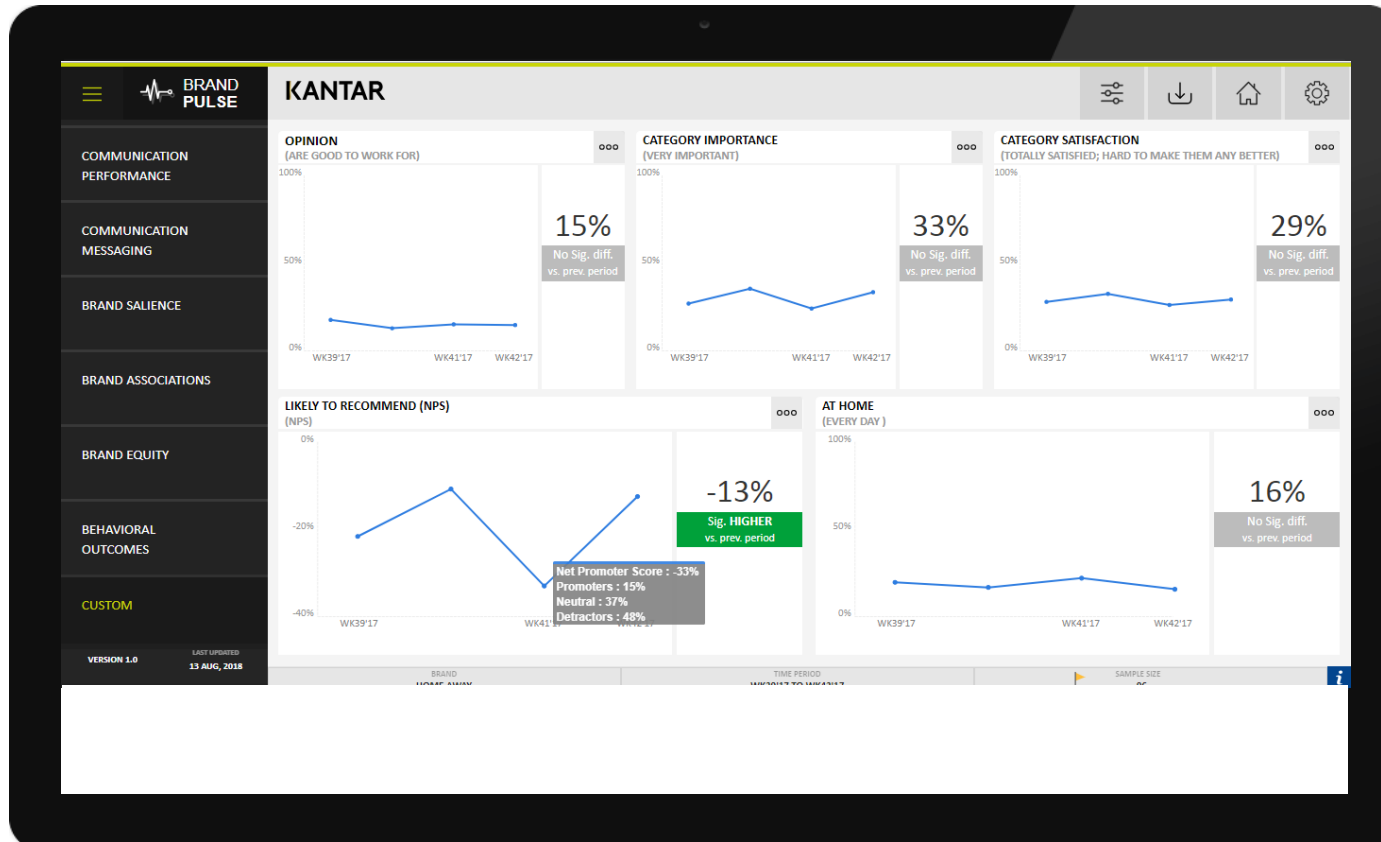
BRAND PULSE

KANTAR

COMMUNICATION PERFORMANCE

COMMUNICATION MESSAGING

BRAND SALIENCE

BRAND ASSOCIATIONS

BRAND EQUITY

BEHAVIORAL OUTCOMES

CUSTOM

VERSION 1.0

LAST UPDATED
13 AUG, 2018

OPINION
(ARE GOOD TO WORK FOR)
ooo
100%
50%
0%
WK39'17
WK41'17
WK42'17
15%
No Sig. diff.
vs. prev. period

CATEGORY IMPORTANCE
(VERY IMPORTANT)
ooo
100%
50%
0%
WK39'17
WK41'17
WK42'17
33%
No Sig. diff.
vs. prev. period

CATEGORY SATISFACTION
(TOTALLY SATISFIED; HARD TO MAKE THEM ANY BETTER)
ooo
100%
50%
0%
WK39'17
WK41'17
WK42'17
29%
No Sig. diff.
vs. prev. period

LIKELY TO RECOMMEND (NPS)
(NPS)
ooo
0%
-20%
-40%
WK39'17
WK41'17
WK42'17
Net Promoter Score : -33%
Promoters : 15%
Neutral : 37%
Detractors : 48%
-13%
Sig. HIGHER
vs. prev. period

AT HOME
(EVERY DAY )
ooo
100%
50%
0%
WK39'17
WK41'17
WK42'17
16%
No Sig. diff.
vs. prev. period

BRAND
TIME PERIOD
SAMPLE SIZE
i